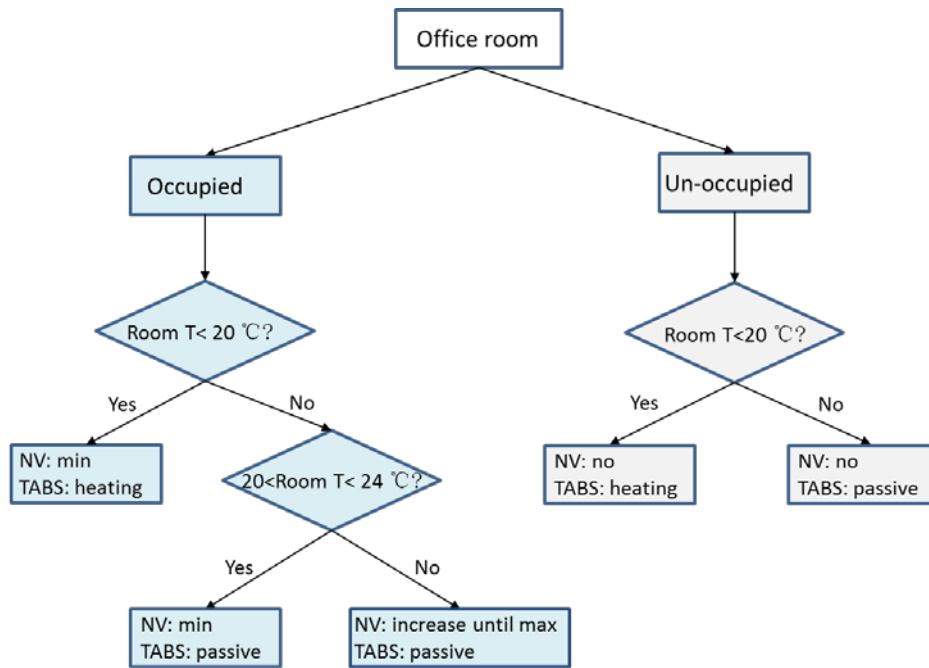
Office room

Occupied

Un-occupied

Room T< 20 ℃?

Yes

No

NV: min
TABS: heating

20<Room T< 24 ℃?

Yes

No

NV: min
TABS: passive

NV: increase until max
TABS: passive

Room T<20 ℃?

Yes

No

NV: no
TABS: heating

NV: no
TABS: passive